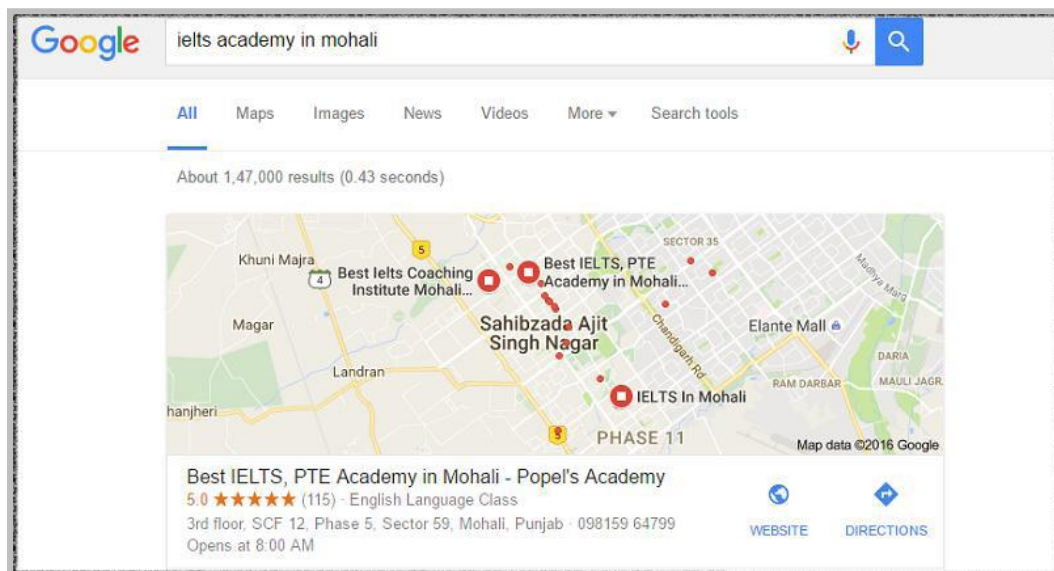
Google

ielts academy in mohali

All Maps Images News Videos More Search tools

About 1,47,000 results (0.43 seconds)

5
SECTOR 35
Khuni Majra
4
Best Ielts Coaching Institute Mohali...
Best IELTS, PTE Academy in Mohali...
Madhya Marg
Magar
Sahibzada Ajit Singh Nagar
Chandigarh Rd
Elante Mall
DARIA
Landran
RAM DARBAR
MAULI JAGR
hanjheri
IELTS In Mohali
5
PHASE 11
Map data ©2016 Google

Best IELTS, PTE Academy in Mohali - Popel's Academy
5.0 ★★★★★ (115) · English Language Class
3rd floor, SCF 12, Phase 5, Sector 59, Mohali, Punjab · 098159 64799
Opens at 8:00 AM

WEBSITE DIRECTIONS